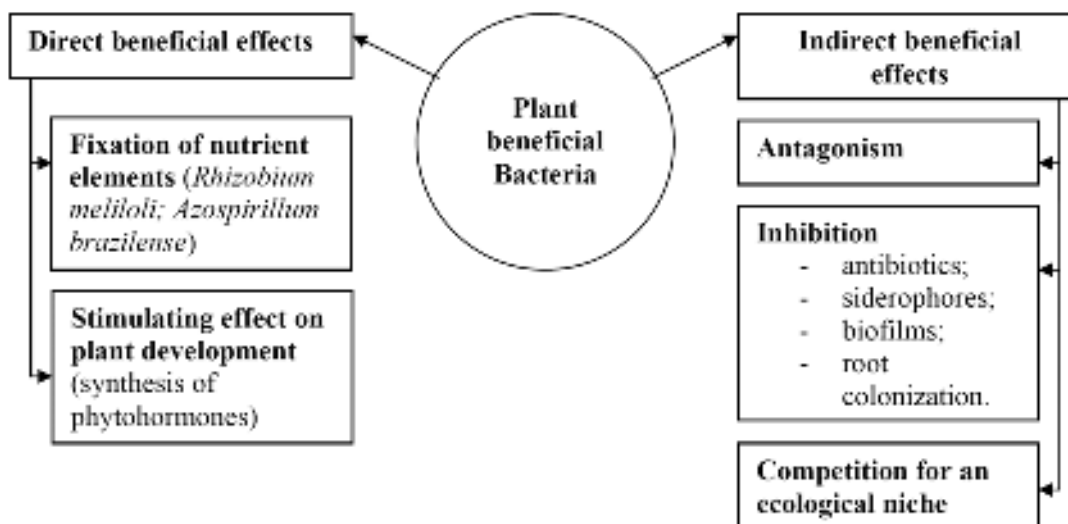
Direct beneficial effects

Plant beneficial Bacteria

Indirect beneficial effects

Fixation of nutrient elements (*Rhizobium meliloti; Azospirillum brazilense*)

Stimulating effect on plant development (synthesis of phytohormones)

Antagonism

Inhibition
- antibiotics;
- siderophores;
- biofilms;
- root colonization.

Competition for an ecological niche